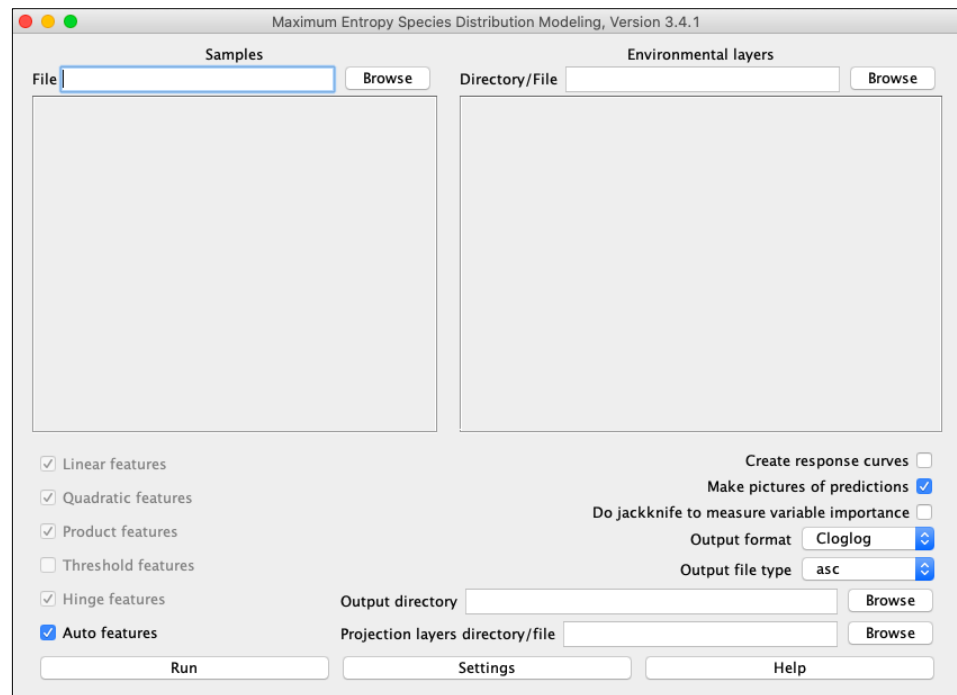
Maximum Entropy Species Distribution Modeling, Version 3.4.1

Samples
File
Browse

Environmental layers
Directory/File
Browse

Linear features
Quadratic features
Product features
Threshold features
Hinge features
Auto features

Create response curves
Make pictures of predictions
Do jackknife to measure variable importance
Output format Cloglog
Output file type asc
Output directory
Browse
Projection layers directory/file
Browse

Run
Settings
Help